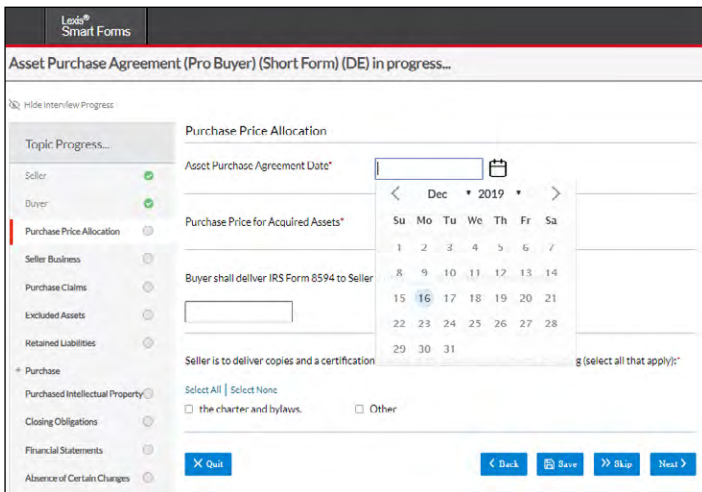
Lexis® Smart Forms

Asset Purchase Agreement (Pro Buyer) (Short Form) (DE) in progress...

Hide Interview Progress

Topic Progress...

Seller

Buyer

Purchase Price Allocation

Seller Business

Purchase Claims

Excluded Assets

Retained Liabilities

+ Purchase

Purchased Intellectual Property

Closing Obligations

Financial Statements

Absence of Certain Changes

Purchase Price Allocation

Asset Purchase Agreement Date*

Purchase Price for Acquired Assets*

Buyer shall deliver IRS Form 8594 to Seller

Seller is to deliver copies and a certification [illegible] g (select all that apply):*

Select All | Select None

☐ the charter and bylaws.

☐ Other

‹ Dec 2019 ›

| Su | Mo | Tu | We | Th | Fr | Sa |
|---|---|---|---|---|---|---|
| 1 | 2 | 3 | 4 | 5 | 6 | 7 |
| 8 | 9 | 10 | 11 | 12 | 13 | 14 |
| 15 | 16 | 17 | 18 | 19 | 20 | 21 |
| 22 | 23 | 24 | 25 | 26 | 27 | 28 |
| 29 | 30 | 31 | | | | |

X Quit

‹ Back

Save

» Skip

Next ›